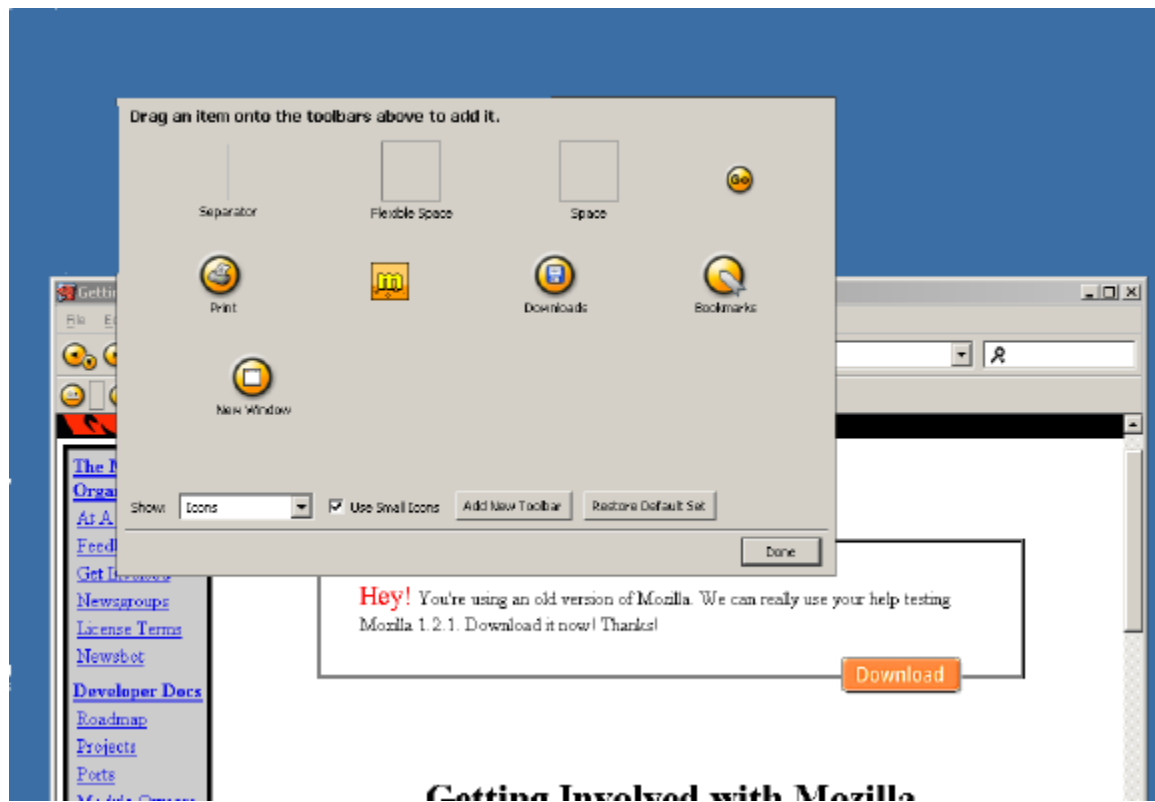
Drag an item onto the toolbars above to add it.

Separator

Flexible Space

Space

Go

Print

Downloads

Bookmarks

New Window

Show: Icons

Use Small Icons

Add New Toolbar

Restore Default Set

Done

Getti

File Ed

The M

Orga

At A

Feed

Get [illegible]

Newsgroups

License Terms

Newsbot

Developer Docs

Roadmap

Projects

Ports

Mozilla Organ

Hey! You're using an old version of Mozilla. We can really use your help testing Mozilla 1.2.1. Download it now! Thanks!

Download

Getting Involved with Mozilla